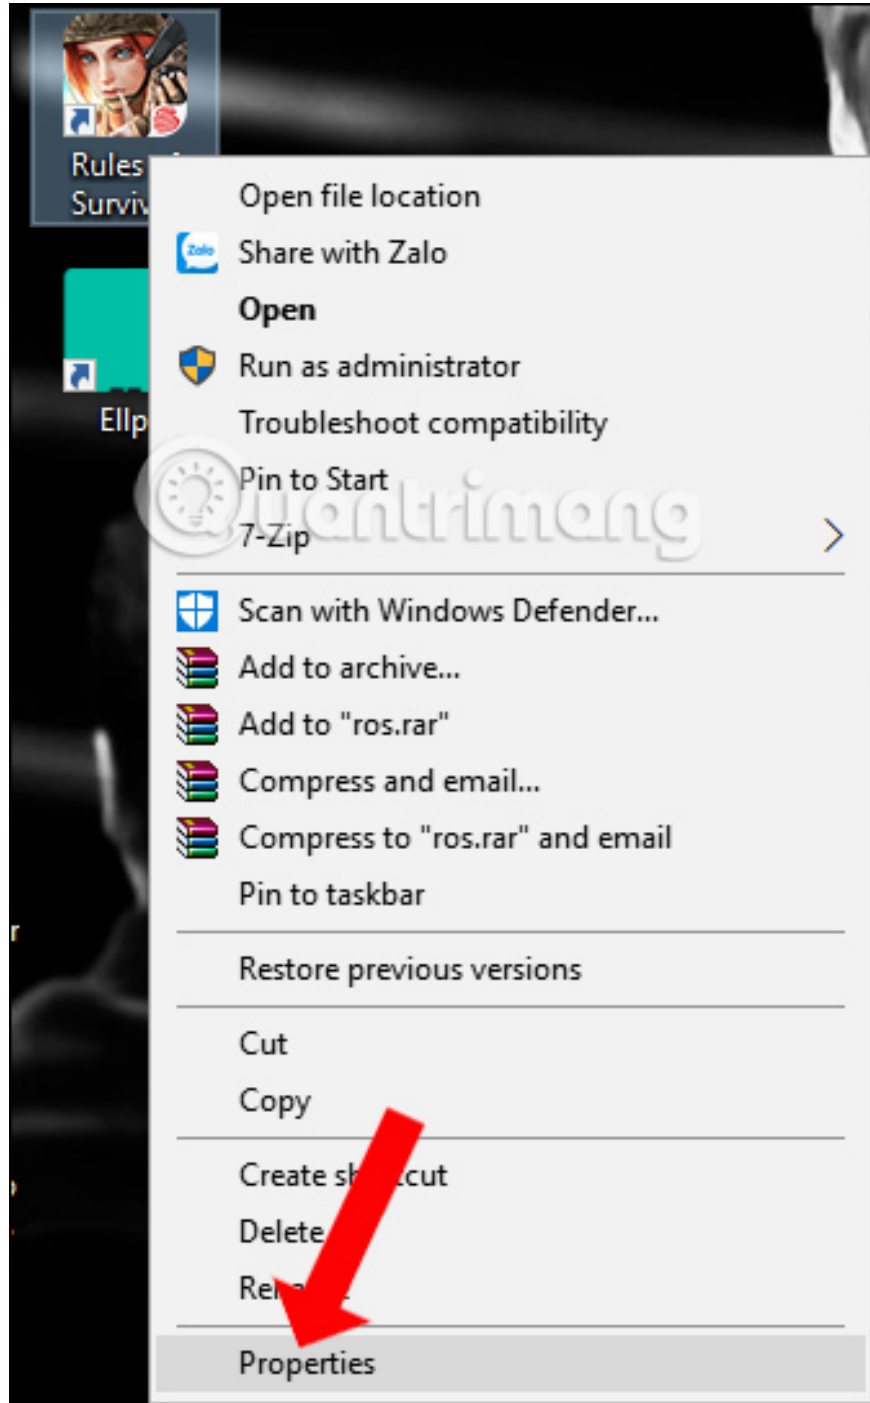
Rules
Surviv

Ellp

Open file location
Zalo
Share with Zalo
Open
Run as administrator
Troubleshoot compatibility
Pin to Start
7-Zip
Scan with Windows Defender...
Add to archive...
Add to "ros.rar"
Compress and email...
Compress to "ros.rar" and email
Pin to taskbar
Restore previous versions
Cut
Copy
Create sh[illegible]cut
Delete
Re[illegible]
Properties

quantrimang